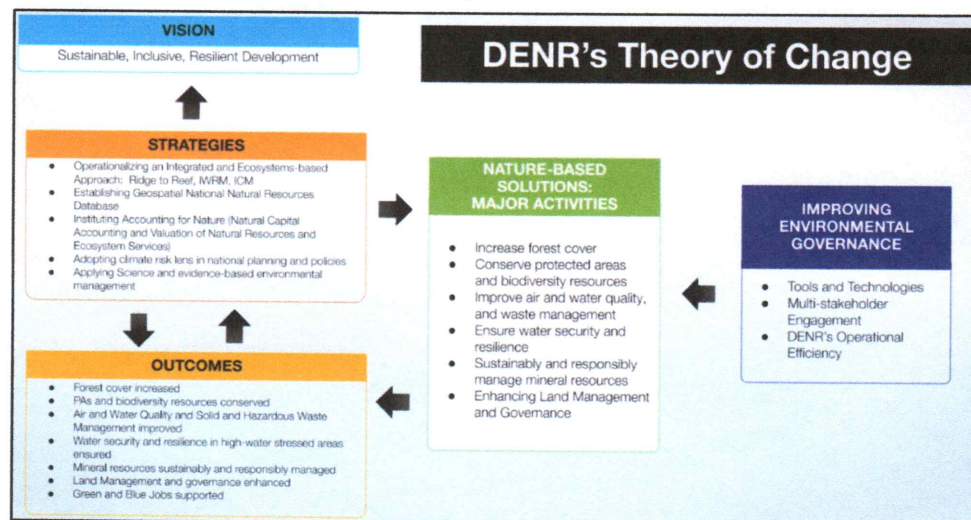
VISION

Sustainable, Inclusive, Resilient Development

DENR's Theory of Change

STRATEGIES

- Operationalizing an Integrated and Ecosystems-based Approach: Ridge to Reef, IWRM, ICM
- Establishing Geospatial National Natural Resources Database
- Instituting Accounting for Nature (Natural Capital Accounting and Valuation of Natural Resources and Ecosystem Services)
- Adopting climate risk lens in national planning and policies
- Applying Science and evidence-based environmental management

NATURE-BASED SOLUTIONS: MAJOR ACTIVITIES

- Increase forest cover
- Conserve protected areas and biodiversity resources
- Improve air and water quality, and waste management
- Ensure water security and resilience
- Sustainably and responsibly manage mineral resources
- Enhancing Land Management and Governance

IMPROVING ENVIRONMENTAL GOVERNANCE

- Tools and Technologies
- Multi-stakeholder Engagement
- DENR's Operational Efficiency

OUTCOMES

- Forest cover increased
- PAs and biodiversity resources conserved
- Air and Water Quality and Solid and Hazardous Waste Management improved
- Water security and resilience in high-water stressed areas ensured
- Mineral resources sustainably and responsibly managed
- Land Management and governance enhanced
- Green and Blue Jobs supported